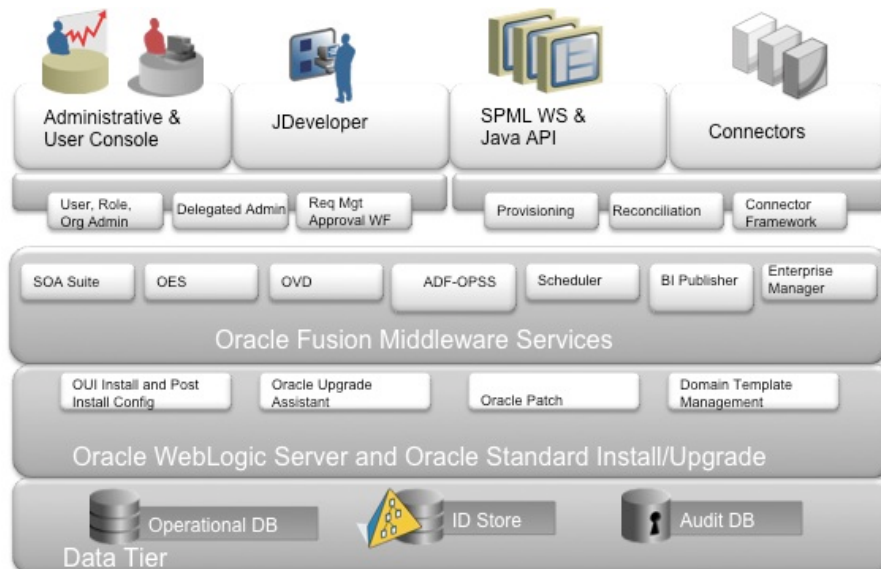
Administrative & User Console

JDeveloper

SPML WS & Java API

Connectors

User, Role, Org Admin

Delegated Admin

Req Mgt Approval WF

Provisioning

Reconciliation

Connector Framework

SOA Suite

OES

OVD

ADF-OPSS

Scheduler

BI Publisher

Enterprise Manager

Oracle Fusion Middleware Services

OUI Install and Post Install Config

Oracle Upgrade Assistant

Oracle Patch

Domain Template Management

Oracle WebLogic Server and Oracle Standard Install/Upgrade

Operational DB

ID Store

Audit DB

Data Tier